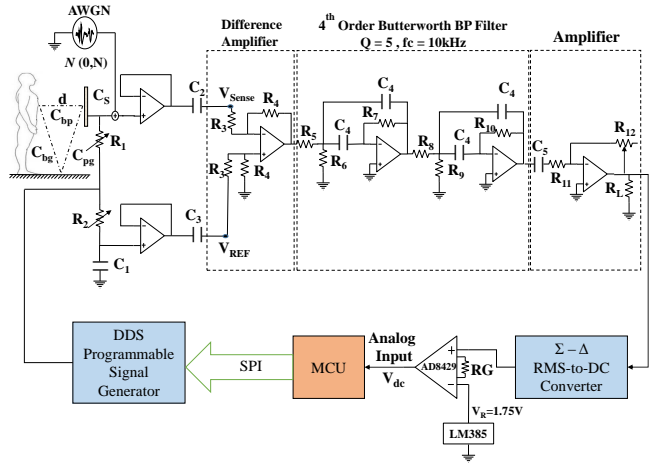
AWGN

$N(0,N)$

Difference Amplifier

$4^{th}$ Order Butterworth BP Filter
Q = 5 , fc = 10kHz

Amplifier

d

$C_S$

$C_{bp}$

$C_{bg}$

$C_{pg}$

$R_1$

$C_2$

$V_{Sense}$

$R_4$

$R_3$

$R_3$

$R_4$

$R_5$

$R_6$

$C_4$

$R_7$

$C_4$

$R_8$

$C_4$

$R_9$

$C_4$

$R_{10}$

$C_4$

$C_5$

$R_{11}$

$R_{12}$

$R_L$

$R_2$

$C_3$

$V_{REF}$

$C_1$

DDS Programmable Signal Generator

SPI

MCU

Analog Input

$V_{dc}$

AD8429

RG

$V_R$=1.75V

LM385

$\Sigma-\Delta$ RMS-to-DC Converter